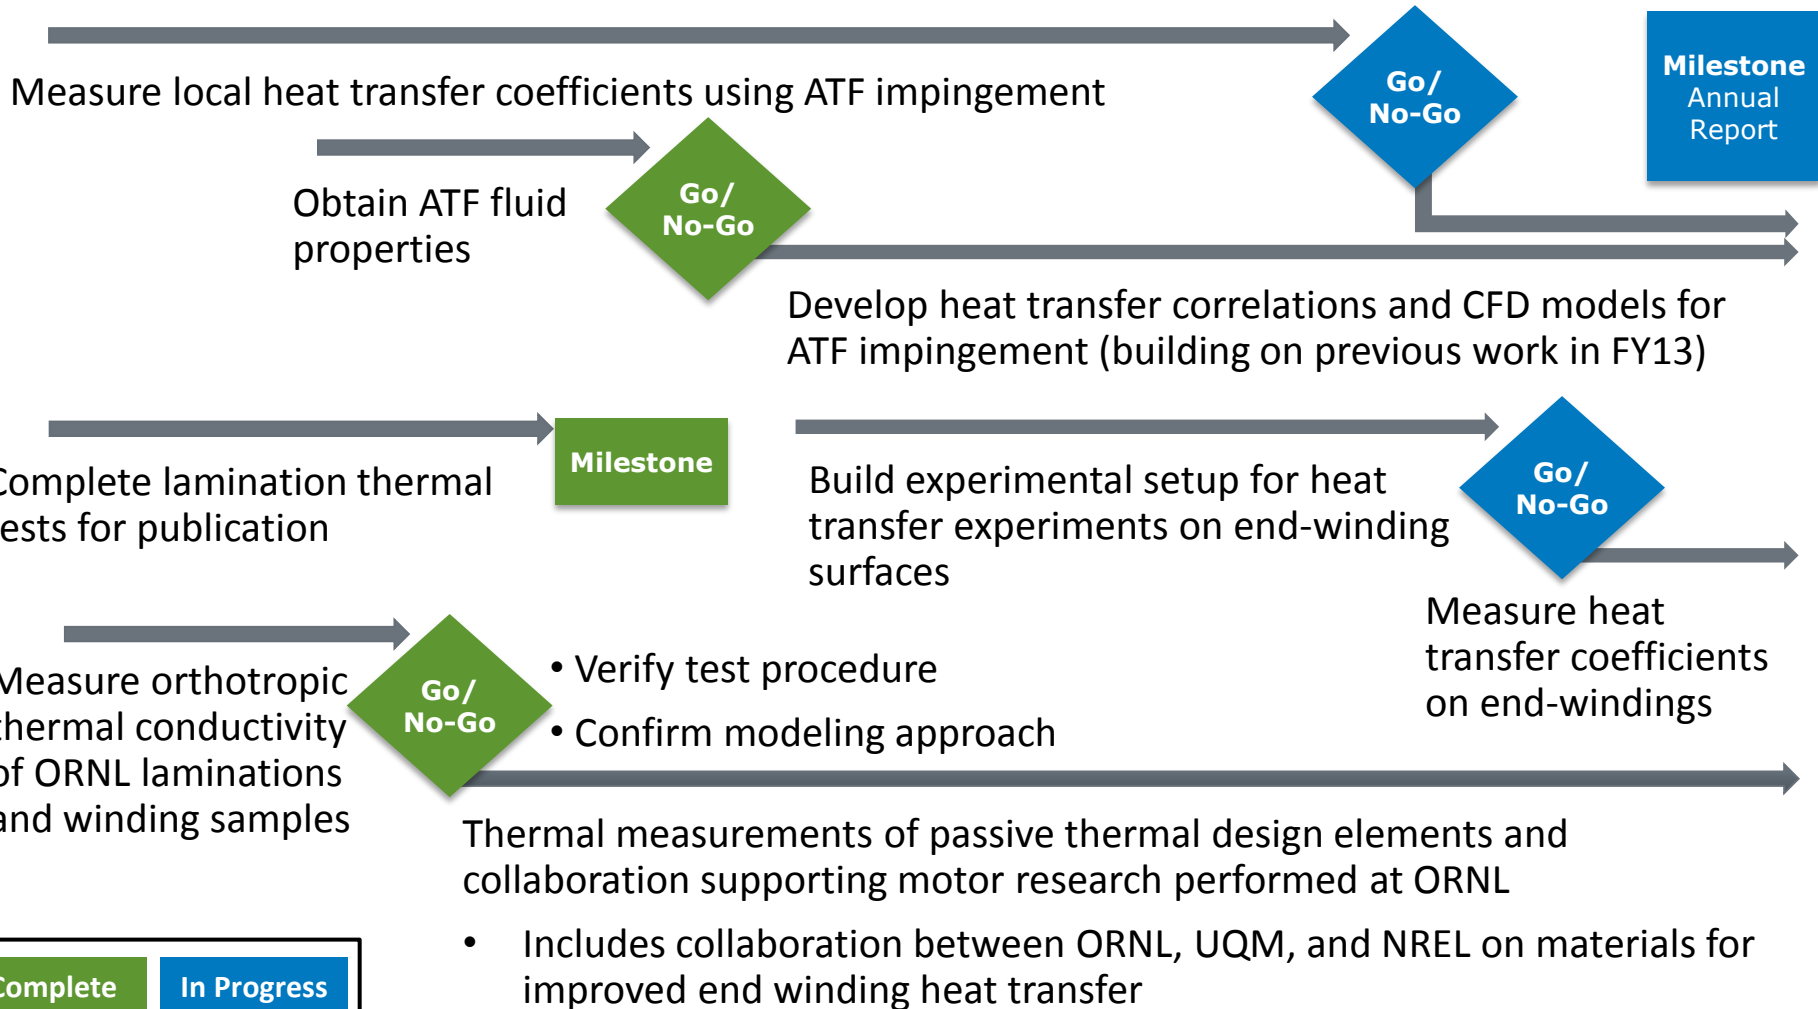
Measure local heat transfer coefficients using ATF impingement

Go/ No-Go

Milestone Annual Report

Obtain ATF fluid properties

Go/ No-Go

Develop heat transfer correlations and CFD models for ATF impingement (building on previous work in FY13)

omplete lamination thermal ests for publication

Milestone

Build experimental setup for heat transfer experiments on end-winding surfaces

Go/ No-Go

Measure heat transfer coefficients on end-windings

Measure orthotropic hermal conductivity f ORNL laminations nd winding samples

Go/ No-Go

• Verify test procedure
• Confirm modeling approach

Thermal measurements of passive thermal design elements and collaboration supporting motor research performed at ORNL

• Includes collaboration between ORNL, UQM, and NREL on materials for improved end winding heat transfer

omplete | In Progress